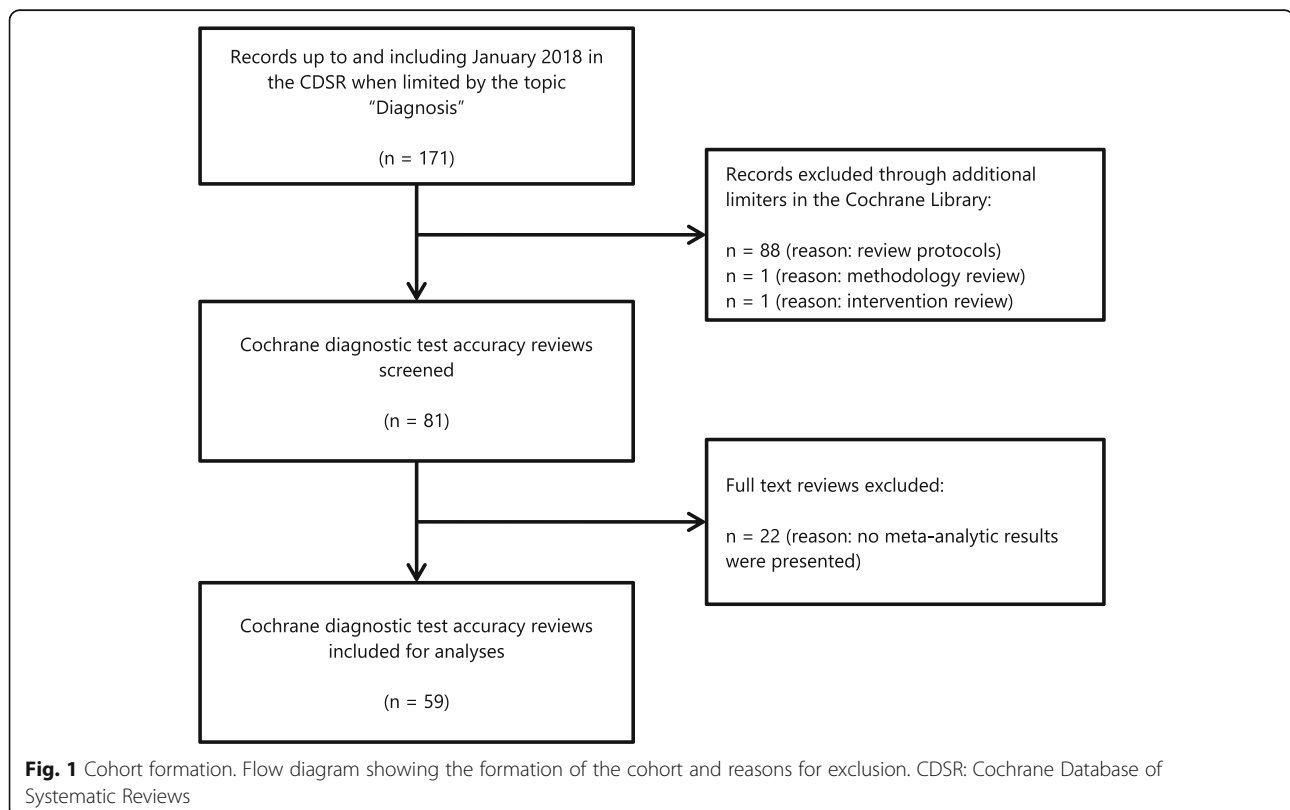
Records up to and including January 2018 in the CDSR when limited by the topic "Diagnosis"

(n = 171)

Records excluded through additional limiters in the Cochrane Library:

n = 88 (reason: review protocols)
n = 1 (reason: methodology review)
n = 1 (reason: intervention review)

Cochrane diagnostic test accuracy reviews screened

(n = 81)

Full text reviews excluded:

n = 22 (reason: no meta-analytic results were presented)

Cochrane diagnostic test accuracy reviews included for analyses

(n = 59)

**Fig. 1** Cohort formation. Flow diagram showing the formation of the cohort and reasons for exclusion. CDSR: Cochrane Database of Systematic Reviews